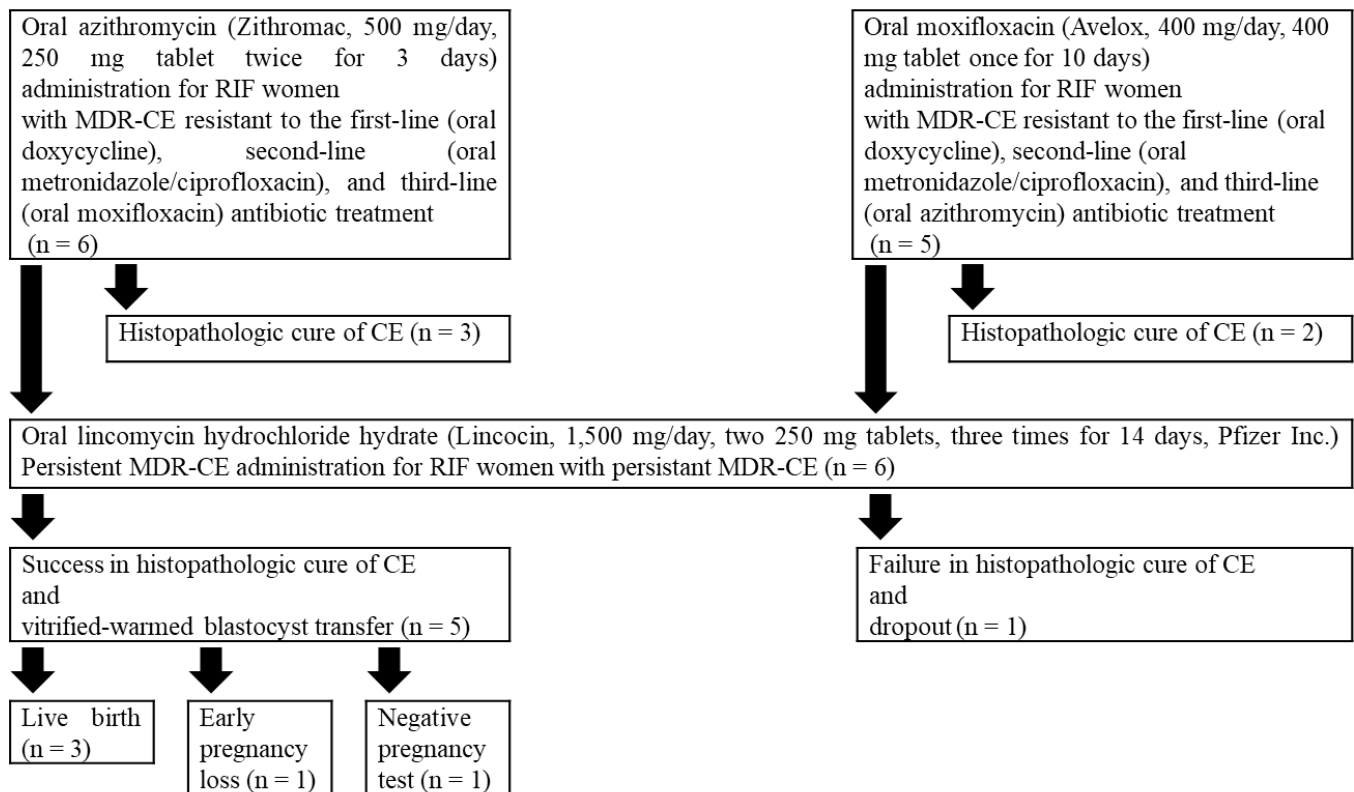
Oral azithromycin (Zithromac, 500 mg/day, 250 mg tablet twice for 3 days) administration for RIF women with MDR-CE resistant to the first-line (oral doxycycline), second-line (oral metronidazole/ciprofloxacin), and third-line (oral moxifloxacin) antibiotic treatment (n = 6)

Oral moxifloxacin (Avelox, 400 mg/day, 400 mg tablet once for 10 days) administration for RIF women with MDR-CE resistant to the first-line (oral doxycycline), second-line (oral metronidazole/ciprofloxacin), and third-line (oral azithromycin) antibiotic treatment (n = 5)

Histopathologic cure of CE (n = 3)

Histopathologic cure of CE (n = 2)

Oral lincomycin hydrochloride hydrate (Lincocin, 1,500 mg/day, two 250 mg tablets, three times for 14 days, Pfizer Inc.) Persistent MDR-CE administration for RIF women with persistant MDR-CE (n = 6)

Success in histopathologic cure of CE and vitrified-warmed blastocyst transfer (n = 5)

Failure in histopathologic cure of CE and dropout (n = 1)

Live birth (n = 3)

Early pregnancy loss (n = 1)

Negative pregnancy test (n = 1)